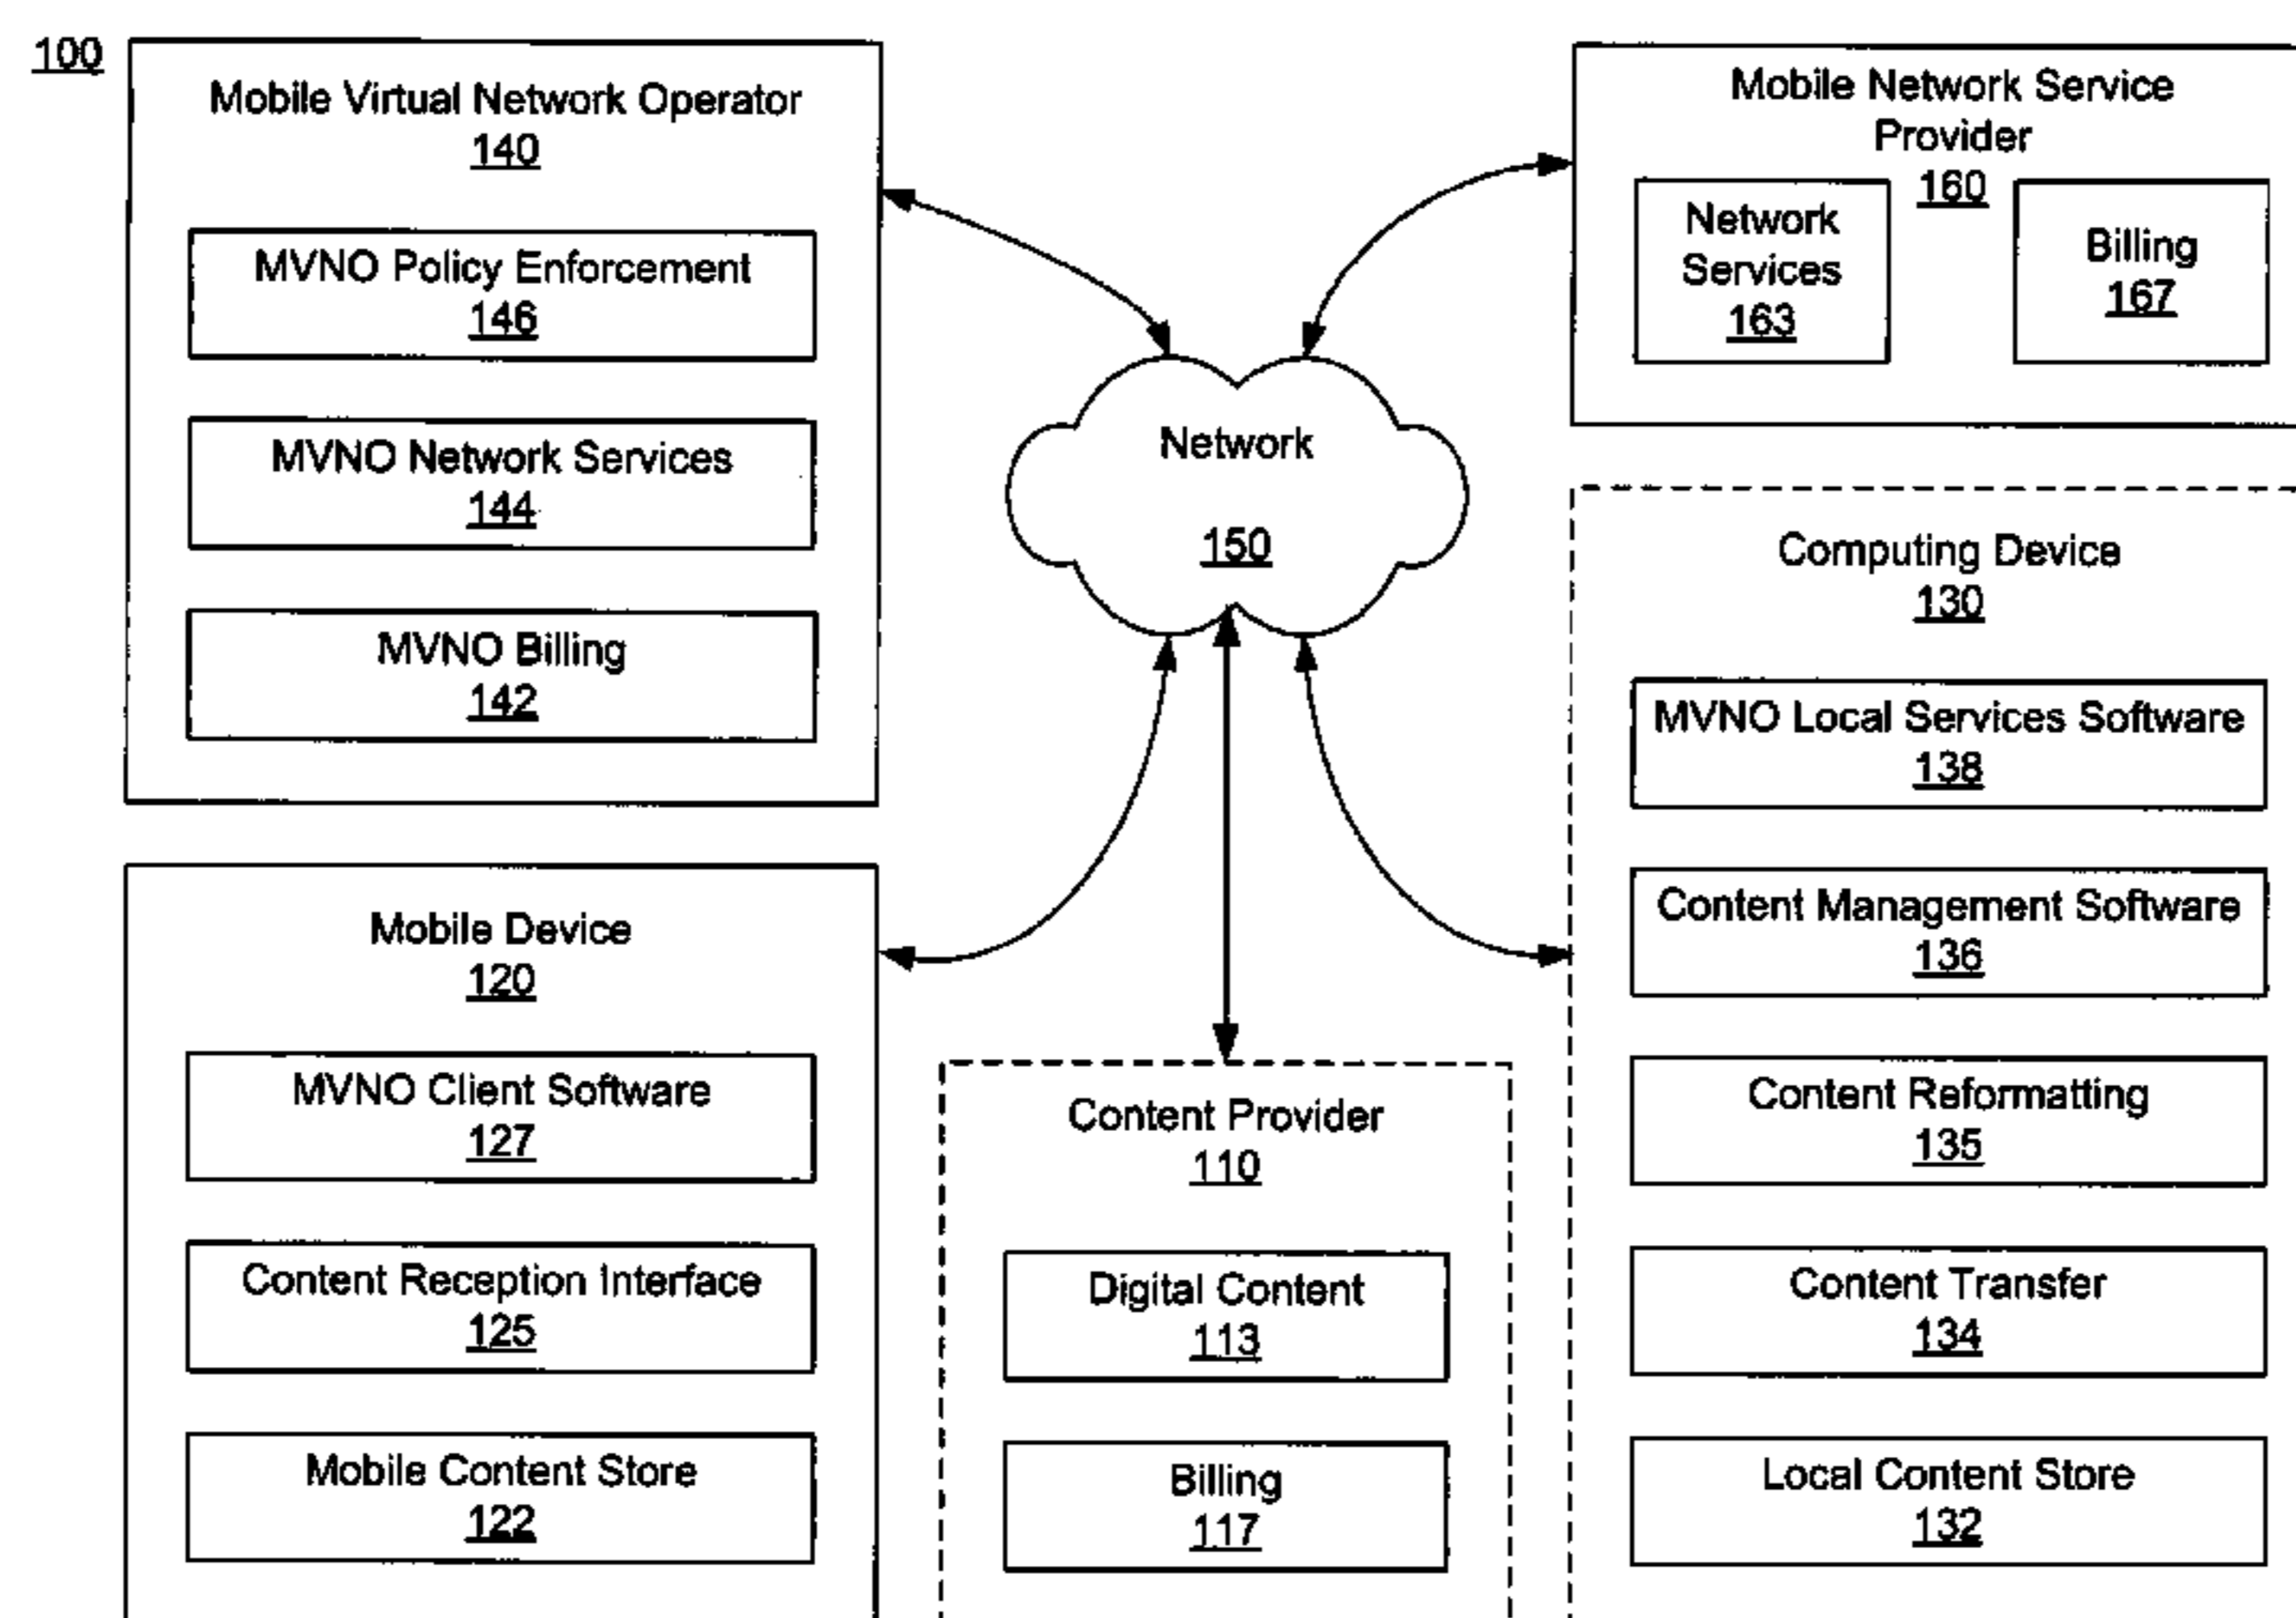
100

Mobile Virtual Network Operator
140

MVNO Policy Enforcement
146

MVNO Network Services
144

MVNO Billing
142

Mobile Network Service Provider
160

Network Services
163

Billing
167

Network
150

Computing Device
130

MVNO Local Services Software
138

Content Management Software
136

Content Reformatting
135

Content Transfer
134

Local Content Store
132

Mobile Device
120

MVNO Client Software
127

Content Reception Interface
125

Mobile Content Store
122

Content Provider
110

Digital Content
113

Billing
117